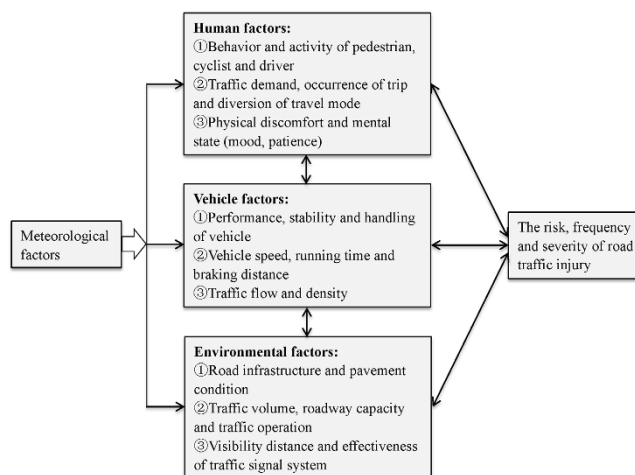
Human factors:
①Behavior and activity of pedestrian, cyclist and driver
②Traffic demand, occurrence of trip and diversion of travel mode
③Physical discomfort and mental state (mood, patience)

Meteorological factors

Vehicle factors:
①Performance, stability and handling of vehicle
②Vehicle speed, running time and braking distance
③Traffic flow and density

The risk, frequency and severity of road traffic injury

Environmental factors:
①Road infrastructure and pavement condition
②Traffic volume, roadway capacity and traffic operation
③Visibility distance and effectiveness of traffic signal system